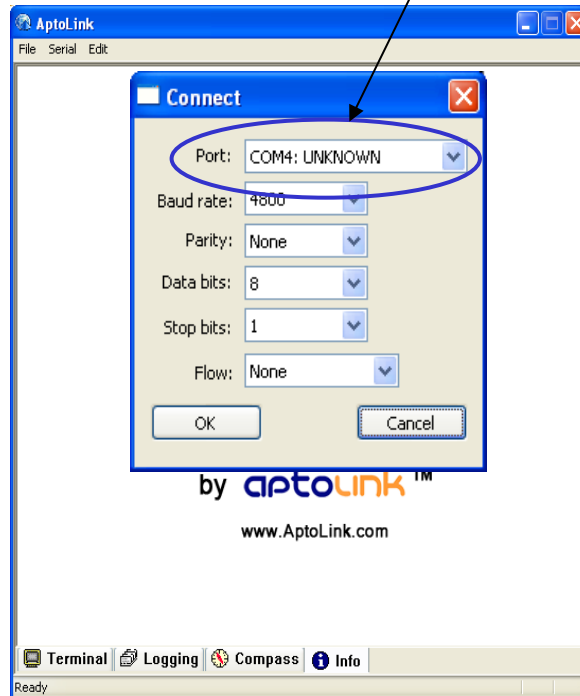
AptoLink

File Serial Edit

Connect

Port: COM4: UNKNOWN

Baud rate: 4800

Parity: None

Data bits: 8

Stop bits: 1

Flow: None

OK Cancel

by aptolink ™

www.AptoLink.com

Terminal Logging Compass Info

Ready